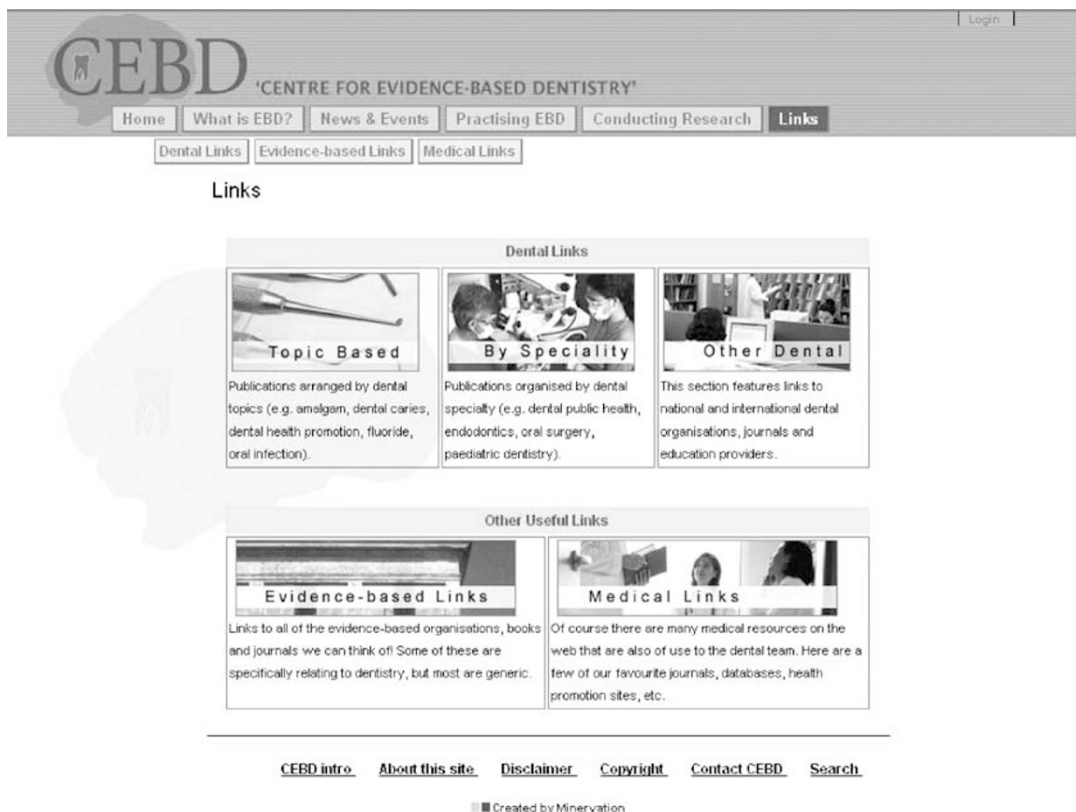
Login

CEBD 'CENTRE FOR EVIDENCE-BASED DENTISTRY'

Home | What is EBD? | News & Events | Practising EBD | Conducting Research | Links

Dental Links | Evidence-based Links | Medical Links

Links

Dental Links

| Topic Based | By Speciality | Other Dental |
|---|---|---|
| Publications arranged by dental topics (e.g. amalgam, dental caries, dental health promotion, fluoride, oral infection). | Publications organised by dental specialty (e.g. dental public health, endodontics, oral surgery, paediatric dentistry). | This section features links to national and international dental organisations, journals and education providers. |

Other Useful Links

| Evidence-based Links | Medical Links |
|---|---|
| Links to all of the evidence-based organisations, books and journals we can think of! Some of these are specifically relating to dentistry, but most are generic. | Of course there are many medical resources on the web that are also of use to the dental team. Here are a few of our favourite journals, databases, health promotion sites, etc. |

CEBD intro About this site Disclaimer Copyright Contact CEBD Search

Created by Minervation